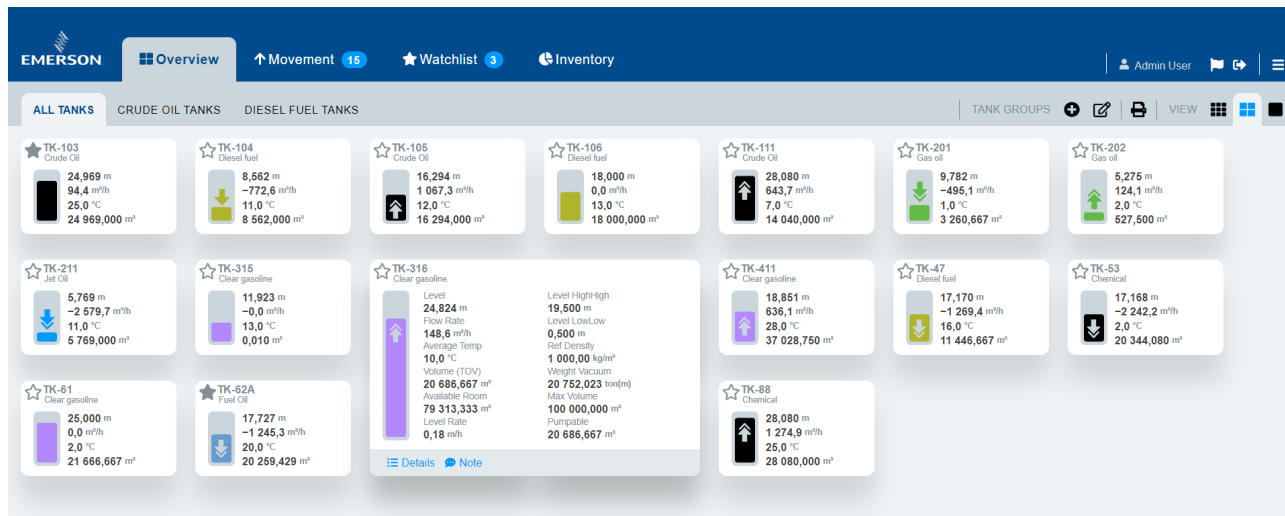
EMERSON
Overview
Movement 15
Watchlist 3
Inventory
Admin User

ALL TANKS
CRUDE OIL TANKS
DIESEL FUEL TANKS
TANK GROUPS
VIEW

TK-103
Crude Oil
24,969 m
94,4 m³/h
25,0 °C
24 969,000 m³

TK-104
Diesel fuel
8,562 m
−772,6 m³/h
11,0 °C
8 562,000 m³

TK-105
Crude Oil
16,294 m
1 067,3 m³/h
12,0 °C
16 294,000 m³

TK-106
Diesel fuel
18,000 m
0,0 m³/h
13,0 °C
18 000,000 m³

TK-111
Crude Oil
28,080 m
643,7 m³/h
7,0 °C
14 040,000 m³

TK-201
Gas oil
9,782 m
−495,1 m³/h
1,0 °C
3 260,667 m³

TK-202
Gas oil
5,275 m
124,1 m³/h
2,0 °C
527,500 m³

TK-211
Jet Oil
5,769 m
−2 579,7 m³/h
11,0 °C
5 769,000 m³

TK-315
Clear gasoline
11,923 m
−0,0 m³/h
13,0 °C
0,010 m³

TK-316
Clear gasoline
Level
24,824 m
Flow Rate
148,6 m³/h
Average Temp
10,0 °C
Volume (TOV)
20 686,667 m³
Available Room
79 313,333 m³
Level Rate
0,18 m/h
Level HighHigh
19,500 m
Level LowLow
0,500 m
Ref Density
1 000,00 kg/m³
Weight Vacuum
20 752,023 ton(m)
Max Volume
100 000,000 m³
Pumpable
20 686,667 m³
Details
Note

TK-411
Clear gasoline
18,851 m
636,1 m³/h
28,0 °C
37 028,750 m³

TK-47
Diesel fuel
17,170 m
−1 269,4 m³/h
16,0 °C
11 446,667 m³

TK-53
Chemical
17,168 m
−2 242,2 m³/h
2,0 °C
20 344,080 m³

TK-61
Clear gasoline
25,000 m
0,0 m³/h
2,0 °C
21 666,667 m³

TK-62A
Fuel Oil
17,727 m
−1 245,3 m³/h
20,0 °C
20 259,429 m³

TK-88
Chemical
28,080 m
1 274,9 m³/h
25,0 °C
28 080,000 m³